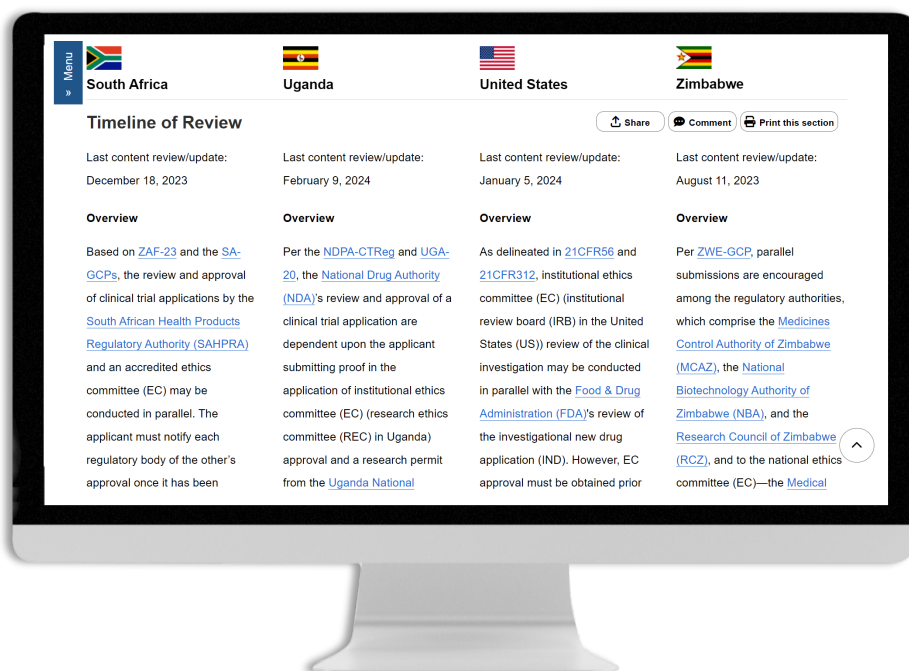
Menu »

South Africa

Uganda

United States

Zimbabwe

Timeline of Review

Share Comment Print this section

Last content review/update: December 18, 2023

Overview

Based on ZAF-23 and the SA-GCPs, the review and approval of clinical trial applications by the South African Health Products Regulatory Authority (SAHPRA) and an accredited ethics committee (EC) may be conducted in parallel. The applicant must notify each regulatory body of the other's approval once it has been

Last content review/update: February 9, 2024

Overview

Per the NDPA-CTReg and UGA-20, the National Drug Authority (NDA)'s review and approval of a clinical trial application are dependent upon the applicant submitting proof in the application of institutional ethics committee (EC) (research ethics committee (REC) in Uganda) approval and a research permit from the Uganda National

Last content review/update: January 5, 2024

Overview

As delineated in 21CFR56 and 21CFR312, institutional ethics committee (EC) (institutional review board (IRB) in the United States (US)) review of the clinical investigation may be conducted in parallel with the Food & Drug Administration (FDA)'s review of the investigational new drug application (IND). However, EC approval must be obtained prior

Last content review/update: August 11, 2023

Overview

Per ZWE-GCP, parallel submissions are encouraged among the regulatory authorities, which comprise the Medicines Control Authority of Zimbabwe (MCAZ), the National Biotechnology Authority of Zimbabwe (NBA), and the Research Council of Zimbabwe (RCZ), and to the national ethics committee (EC)—the Medical